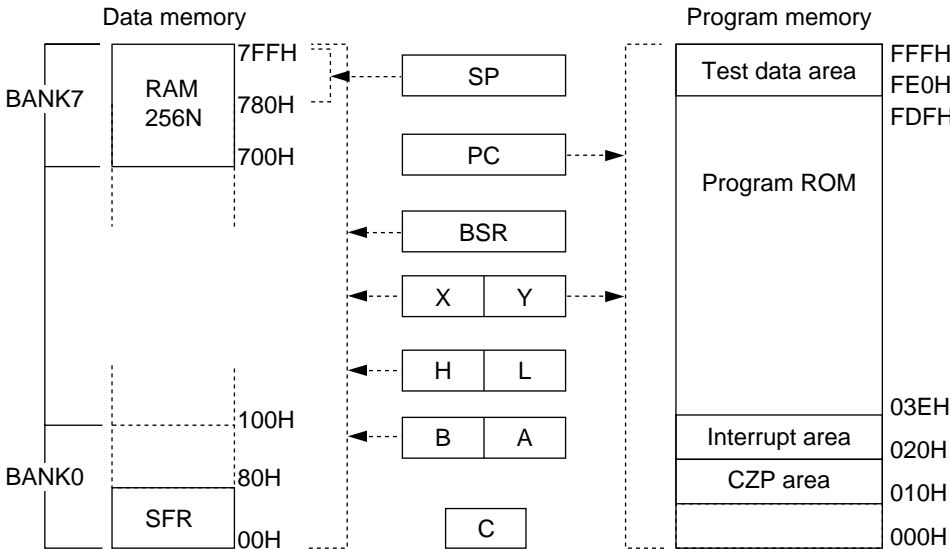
Data memory

Program memory

BANK7

RAM 256N

7FFH

780H

700H

SP

PC

BSR

X | Y

H | L

B | A

C

Test data area

FFFH

FE0H

FDFH

Program ROM

03EH

Interrupt area

020H

CZP area

010H

000H

100H

BANK0

80H

SFR

00H